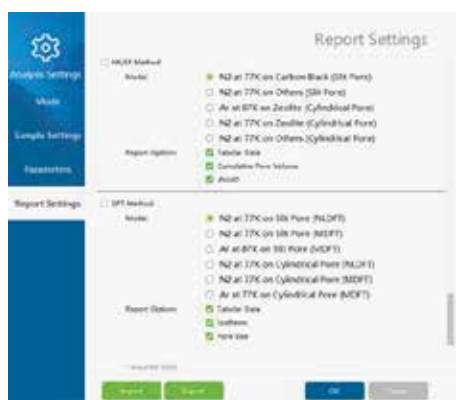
Report Settings

Analysis Settings

Mode

Sample Settings

Parameters

Report Settings

HK/SF Method

Model

N2 at 77K on Carbon Black (Slit Pore)

N2 at 77K on Others (Slit Pore)

Ar at 87K on Zeolite (Cylindrical Pore)

N2 at 77K on Zeolite (Cylindrical Pore)

N2 at 77K on Others (Cylindrical Pore)

Report Option

Tabular Data

Cumulative Pore Volume

dV/dD

DFT Method

Model

N2 at 77K on Slit Pore (NLDFT)

N2 at 77K on Slit Pore (NDFT)

Ar at 87K on Slit Pore (NDFT)

N2 at 77K on Cylindrical Pore (NLDFT)

N2 at 77K on Cylindrical Pore (NDFT)

Ar at 77K on Cylindrical Pore (NDFT)

Report Options

Tabular Data

Isotherm

Pore Size

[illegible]

Import

Export

OK

Cancel